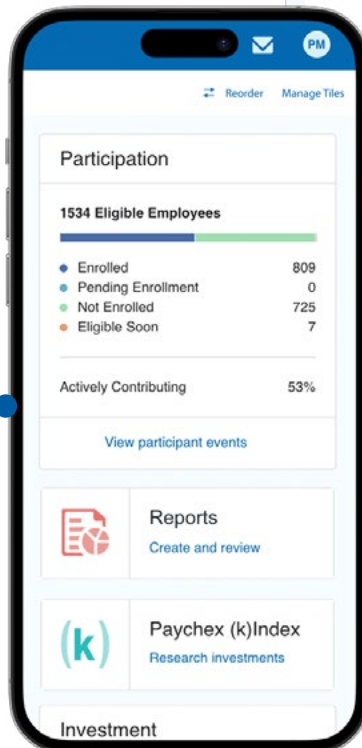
PM

Reorder Manage Tiles

Participation

1534 Eligible Employees

| | |
|---|---|
| Enrolled | 809 |
| Pending Enrollment | 0 |
| Not Enrolled | 725 |
| Eligible Soon | 7 |

Actively Contributing 53%

View participant events

Reports
Create and review

(k)

Paychex (k)Index
Research investments

Investment